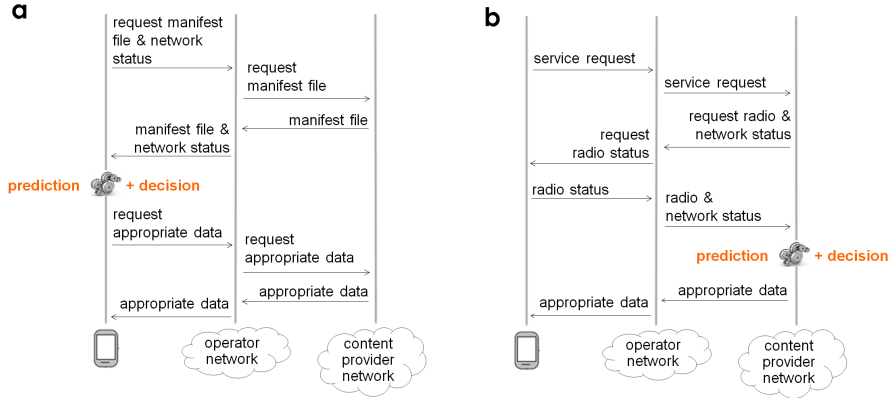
a

request manifest file & network status

request manifest file

manifest file

manifest file & network status

prediction + decision

request appropriate data

request appropriate data

appropriate data

appropriate data

operator network

content provider network

b

service request

service request

request radio & network status

request radio status

radio status

radio & network status

prediction + decision

appropriate data

appropriate data

operator network

content provider network